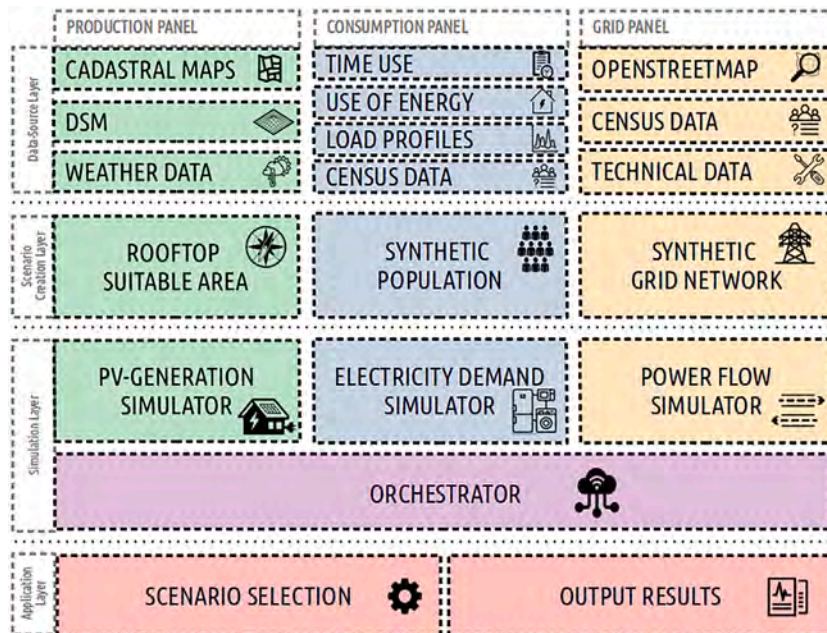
PRODUCTION PANEL

CONSUMPTION PANEL

GRID PANEL

Data-Source Layer

CADASTRAL MAPS

DSM

WEATHER DATA

TIME USE

USE OF ENERGY

LOAD PROFILES

CENSUS DATA

OPENSTREETMAP

CENSUS DATA

TECHNICAL DATA

Scenario Creation Layer

ROOFTOP SUITABLE AREA

SYNTHETIC POPULATION

SYNTHETIC GRID NETWORK

Simulation Layer

PV-GENERATION SIMULATOR

ELECTRICITY DEMAND SIMULATOR

POWER FLOW SIMULATOR

ORCHESTRATOR

Application Layer

SCENARIO SELECTION

OUTPUT RESULTS